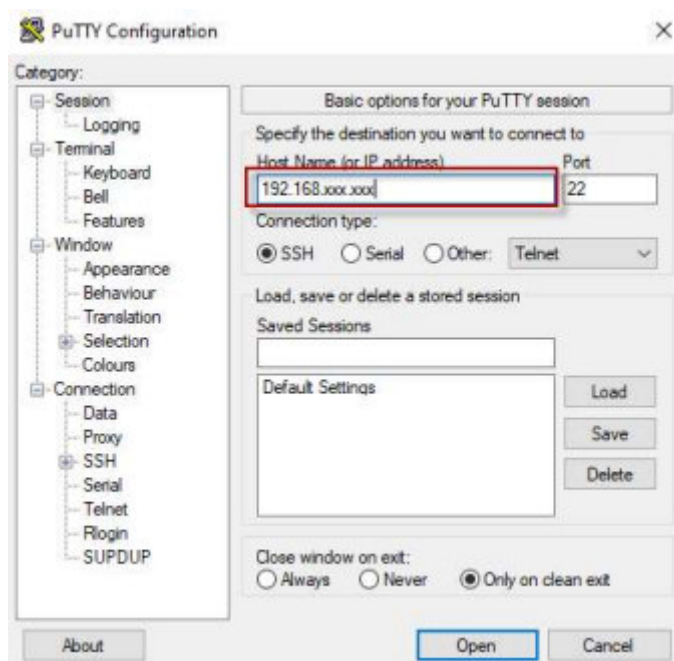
PuTTY Configuration

×

Category:

Session
Logging
Terminal
Keyboard
Bell
Features
Window
Appearance
Behaviour
Translation
Selection
Colours
Connection
Data
Proxy
SSH
Serial
Telnet
Rlogin
SUPDUP

Basic options for your PuTTY session

Specify the destination you want to connect to

Host Name (or IP address)

Port

192.168.xxx.xxx

22

Connection type:

SSH Serial Other: Telnet

Load, save or delete a stored session

Saved Sessions

Default Settings

Load

Save

Delete

Close window on exit:

Always Never Only on clean exit

About

Open

Cancel